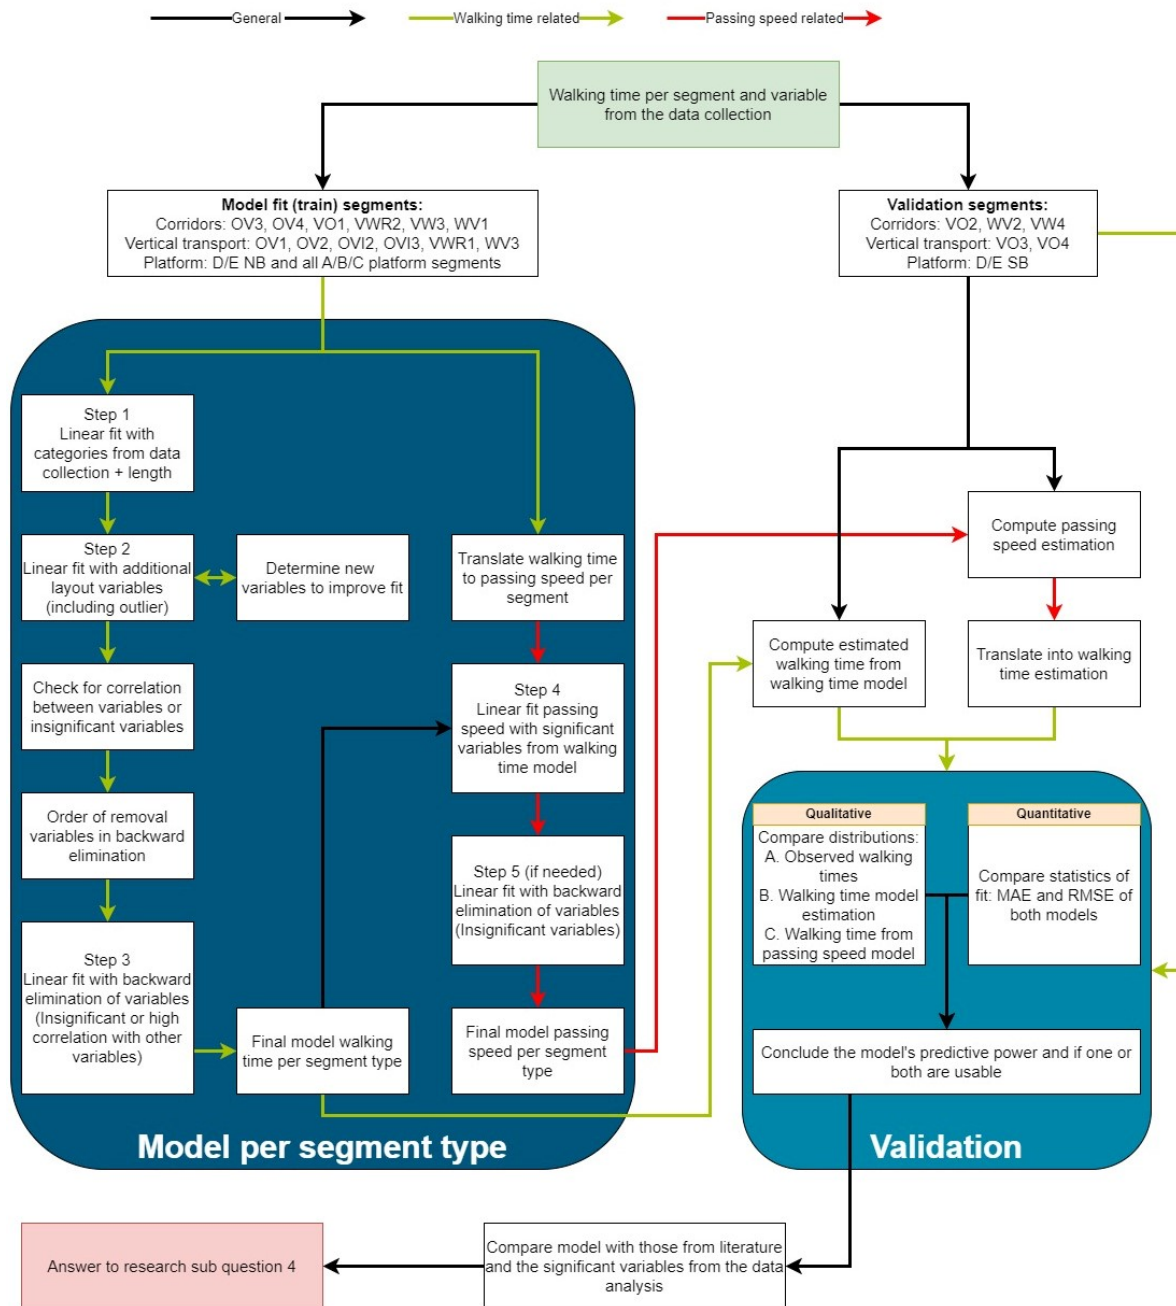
General
Walking time related
Passing speed related

Walking time per segment and variable from the data collection

**Model fit (train) segments:**
Corridors: OV3, OV4, VO1, VWR2, VW3, WV1
Vertical transport: OV1, OV2, OVI2, OVI3, VWR1, WV3
Platform: D/E NB and all A/B/C platform segments

**Validation segments:**
Corridors: VO2, WV2, VW4
Vertical transport: VO3, VO4
Platform: D/E SB

Step 1
Linear fit with categories from data collection + length

Step 2
Linear fit with additional layout variables (including outlier)

Determine new variables to improve fit

Translate walking time to passing speed per segment

Check for correlation between variables or insignificant variables

Step 4
Linear fit passing speed with significant variables from walking time model

Order of removal variables in backward elimination

Step 5 (if needed)
Linear fit with backward elimination of variables (Insignificant variables)

Step 3
Linear fit with backward elimination of variables (Insignificant or high correlation with other variables)

Final model walking time per segment type

Final model passing speed per segment type

Model per segment type

Compute passing speed estimation

Compute estimated walking time from walking time model

Translate into walking time estimation

Qualitative
Compare distributions:
A. Observed walking times
B. Walking time model estimation
C. Walking time from passing speed model

Quantitative
Compare statistics of fit: MAE and RMSE of both models

Conclude the model's predictive power and if one or both are usable

Validation

Answer to research sub question 4

Compare model with those from literature and the significant variables from the data analysis